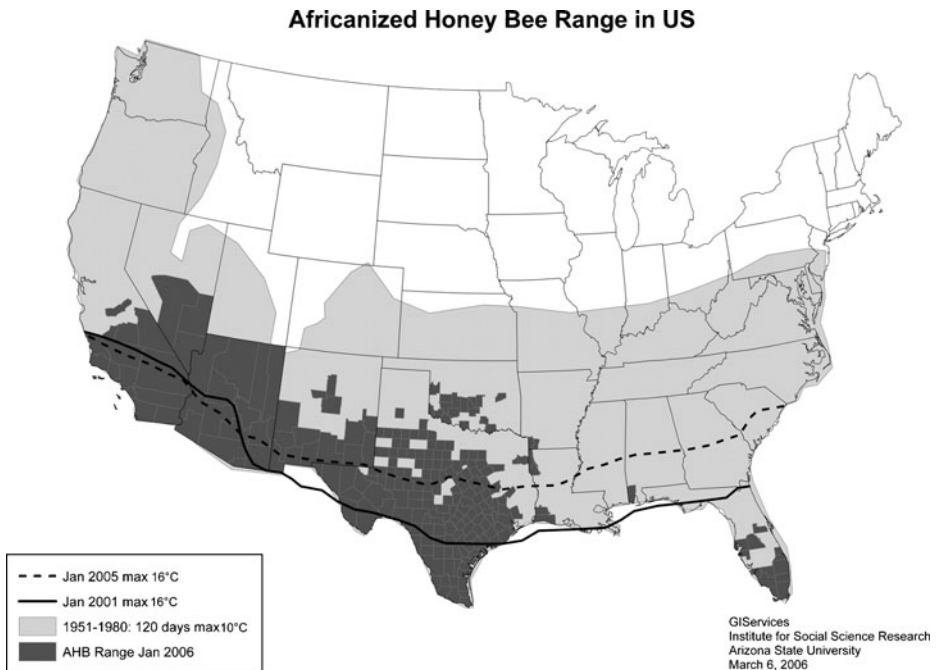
Africanized Honey Bee Range in US

Jan 2005 max 16°C
Jan 2001 max 16°C
1951-1980: 120 days max10°C
AHB Range Jan 2006

GIServices
Institute for Social Science Research
Arizona State University
March 6, 2006